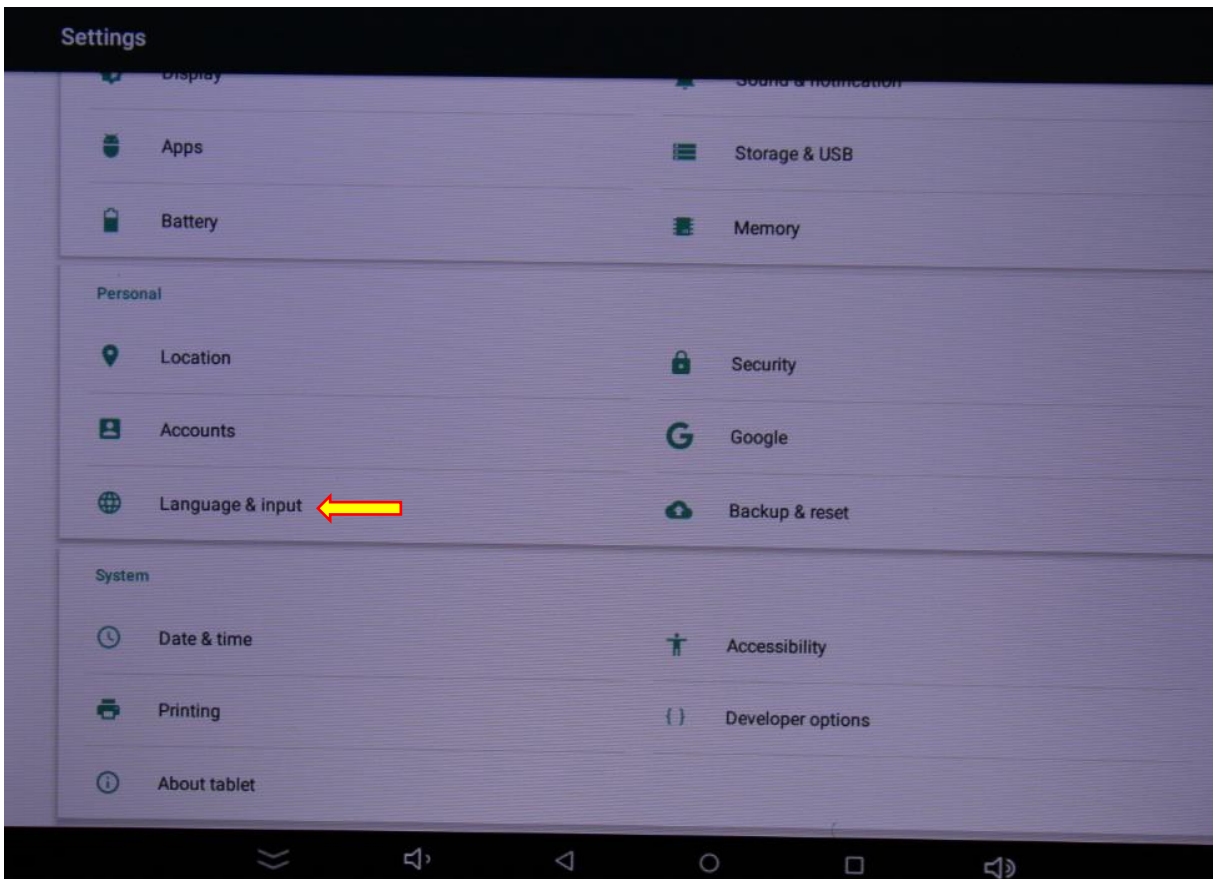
Settings

Display

Sound & notification

Apps

Storage & USB

Battery

Memory

Personal

Location

Security

Accounts

Google

Language & input

Backup & reset

System

Date & time

Accessibility

Printing

Developer options

About tablet